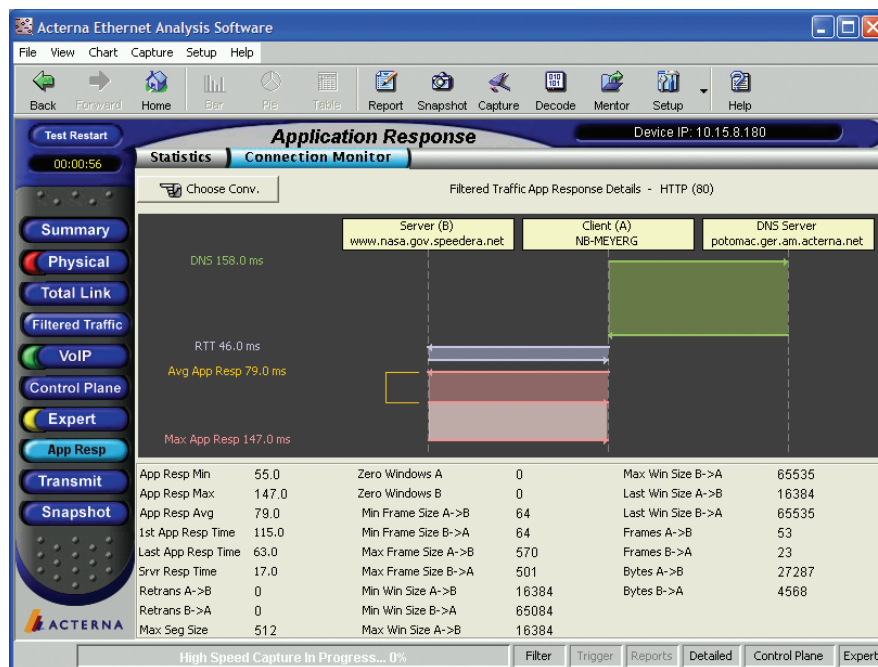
Acterna Ethernet Analysis Software

File View Chart Capture Setup Help

Back Forward Home Bar Pie Table Report Snapshot Capture Decode Mentor Setup Help

Test Restart

00:00:56

Application Response

Device IP: 10.15.8.180

Statistics Connection Monitor

Choose Conv.

Filtered Traffic App Response Details - HTTP (80)

Server (B)
www.nasa.gov.speedera.net

Client (A)
NB-MEYERG

DNS Server
potomac.ger.am.acterna.net

DNS 158.0 ms

RTT 46.0 ms

Avg App Resp 79.0 ms

Max App Resp 147.0 ms

Summary
Physical
Total Link
Filtered Traffic
VoIP
Control Plane
Expert
App Resp
Transmit
Snapshot

ACTERNA

| | | | | | |
|---|---|---|---|---|---|
| App Resp Min | 55.0 | Zero Windows A | 0 | Max Win Size B->A | 65535 |
| App Resp Max | 147.0 | Zero Windows B | 0 | Last Win Size A->B | 16384 |
| App Resp Avg | 79.0 | Min Frame Size A->B | 64 | Last Win Size B->A | 65535 |
| 1st App Resp Time | 115.0 | Min Frame Size B->A | 64 | Frames A->B | 53 |
| Last App Resp Time | 63.0 | Max Frame Size A->B | 570 | Frames B->A | 23 |
| Srvr Resp Time | 17.0 | Max Frame Size B->A | 501 | Bytes A->B | 27287 |
| Retrans A->B | 0 | Min Win Size A->B | 16384 | Bytes B->A | 4568 |
| Retrans B->A | 0 | Min Win Size B->A | 65084 | | |
| Max Seg Size | 512 | Max Win Size A->B | 16384 | | |

High Speed Capture In Progress... 0%

Filter Trigger Reports Detailed Control Plane Expert